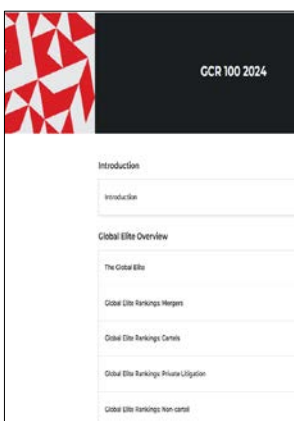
GCR 100 2024

Introduction

Introduction

Global Elite Overview

The Global Elite

Global Elite Rankings: Mergers

Global Elite Rankings: Cartels

Global Elite Rankings: Private Litigation

Global Elite Rankings: Non-cartel